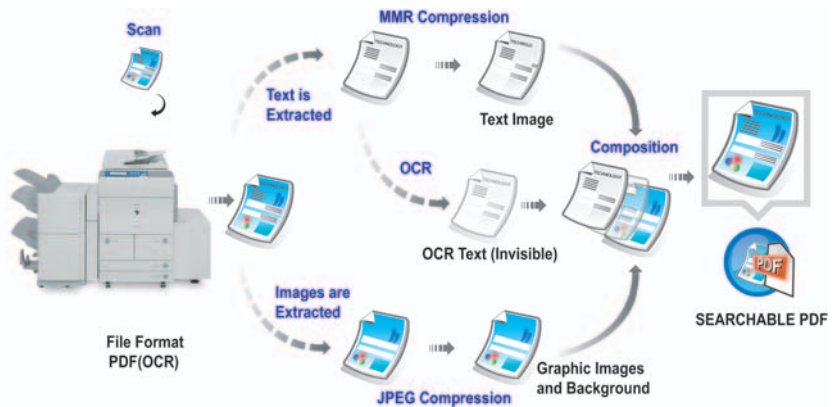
Scan

MMR Compression

Text is Extracted

Text Image

OCR

Composition

OCR Text (Invisible)

Images are Extracted

File Format PDF(OCR)

JPEG Compression

Graphic Images and Background

PDF

SEARCHABLE PDF